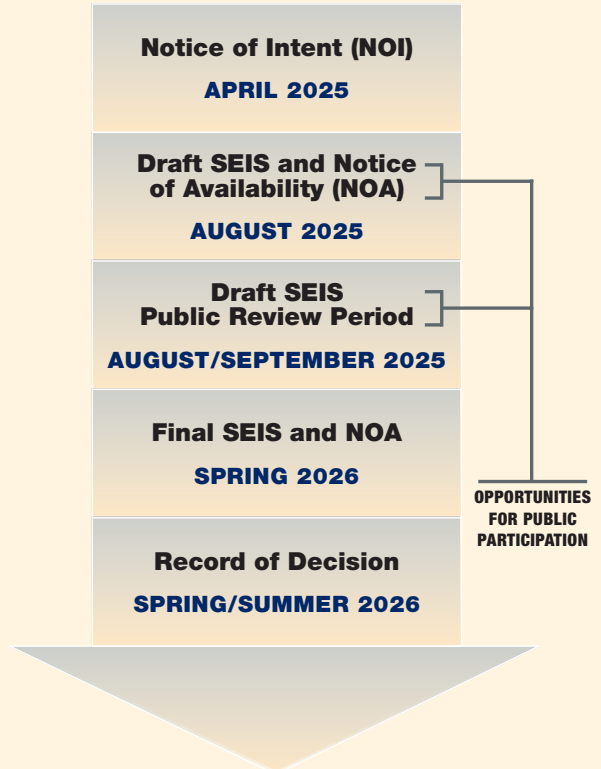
Notice of Intent (NOI)
APRIL 2025

Draft SEIS and Notice of Availability (NOA)
AUGUST 2025

Draft SEIS Public Review Period
AUGUST/SEPTEMBER 2025

Final SEIS and NOA
SPRING 2026

Record of Decision
SPRING/SUMMER 2026

OPPORTUNITIES FOR PUBLIC PARTICIPATION